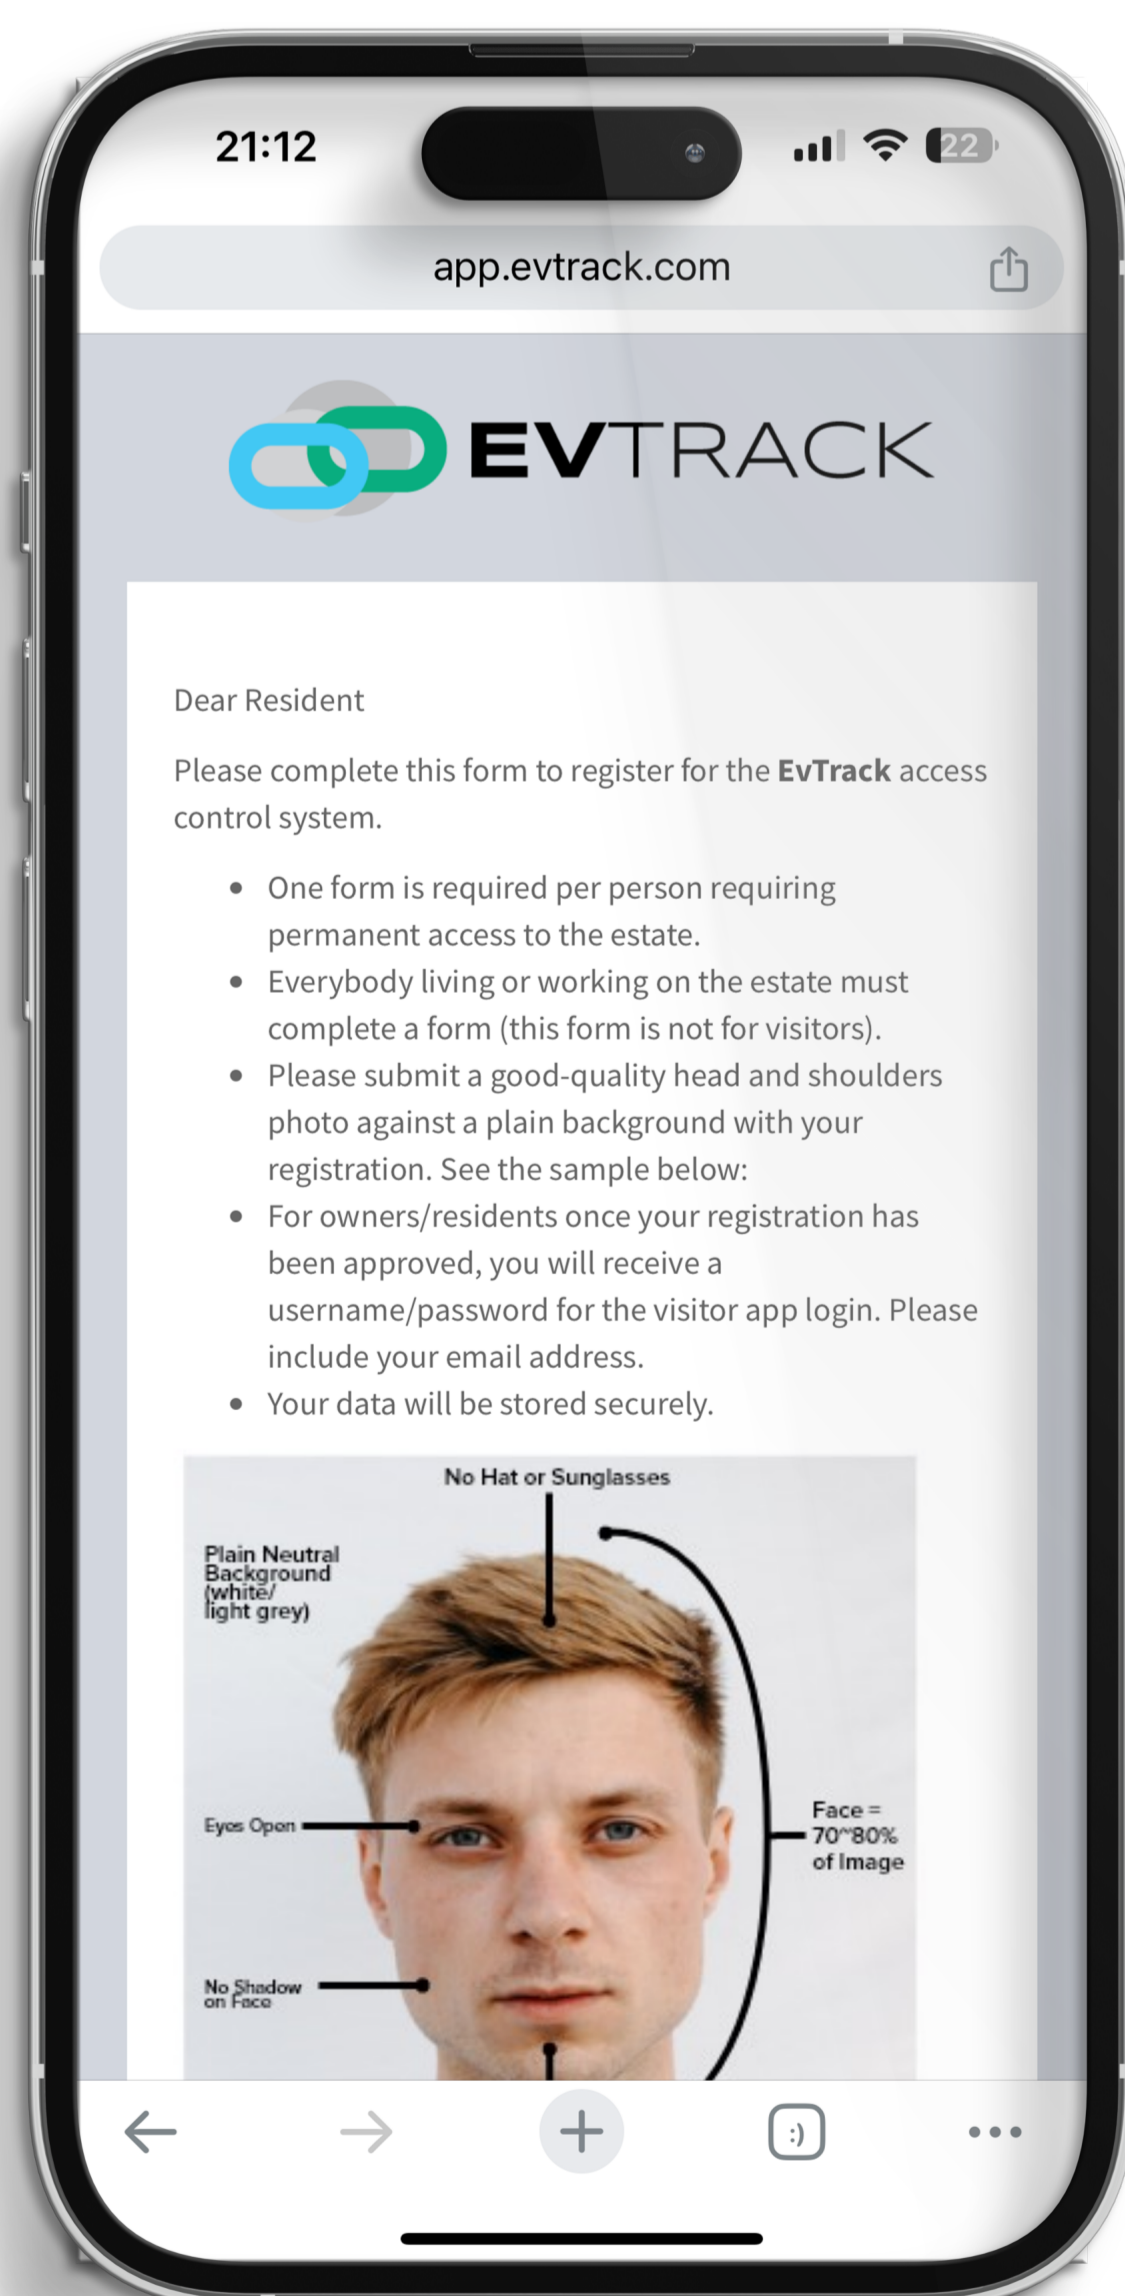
21:12

22

app.evtrack.com

EVTRACK

Dear Resident

Please complete this form to register for the **EvTrack** access control system.

- One form is required per person requiring permanent access to the estate.
- Everybody living or working on the estate must complete a form (this form is not for visitors).
- Please submit a good-quality head and shoulders photo against a plain background with your registration. See the sample below:
- For owners/residents once your registration has been approved, you will receive a username/password for the visitor app login. Please include your email address.
- Your data will be stored securely.

No Hat or Sunglasses

Plain Neutral Background (white/ light grey)

Eyes Open

Face = 70~80% of Image

No Shadow on Face

:)